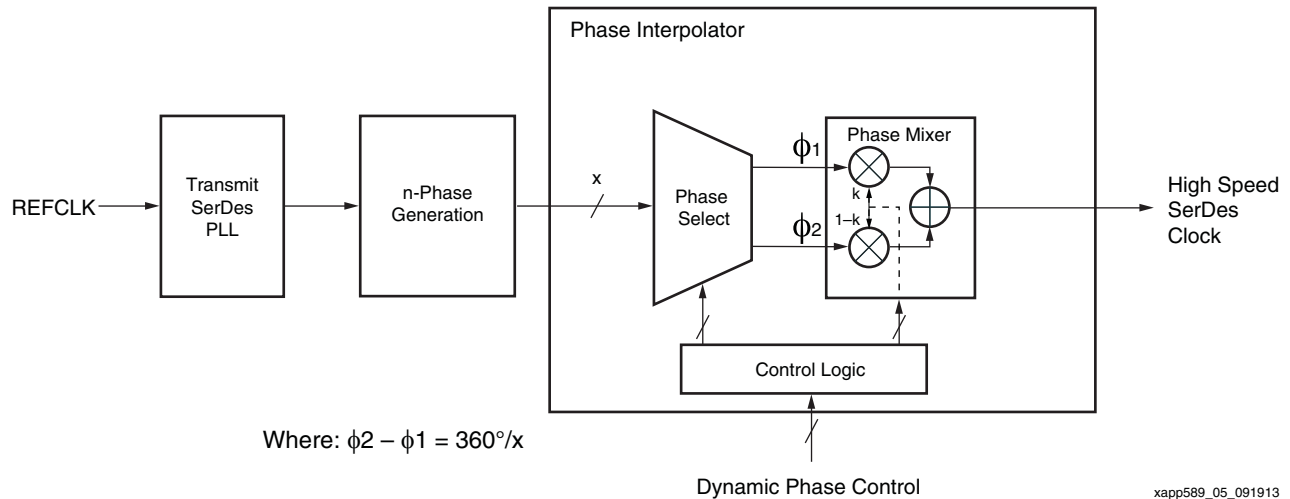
Phase Interpolator

REFCLK

Transmit SerDes PLL

n-Phase Generation

x

Phase Select

$\phi_1$

$\phi_2$

Phase Mixer

k

1–k

High Speed SerDes Clock

Control Logic

Where: $\phi 2 - \phi 1 = 360°/x$

Dynamic Phase Control

xapp589_05_091913